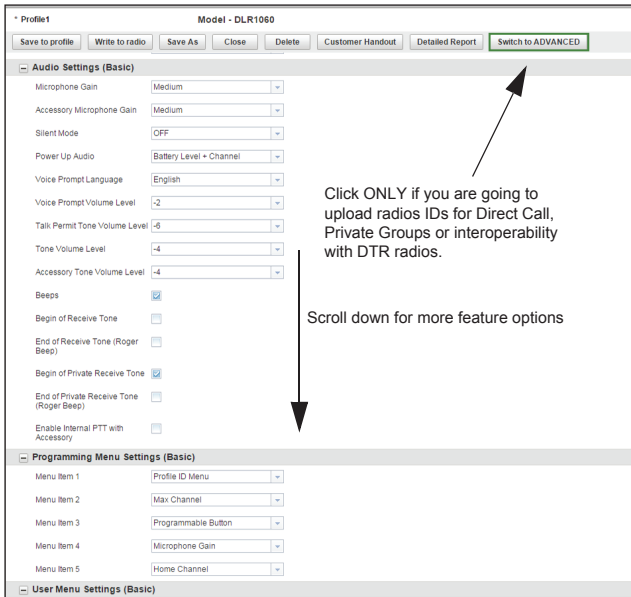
* Profile1

Model - DLR1060

Save to profile | Write to radio | Save As | Close | Delete | Customer Handout | Detailed Report | Switch to ADVANCED

Audio Settings (Basic)

| | |
|---|---|
| Microphone Gain | Medium |
| Accessory Microphone Gain | Medium |
| Silent Mode | OFF |
| Power Up Audio | Battery Level + Channel |
| Voice Prompt Language | English |
| Voice Prompt Volume Level | -2 |
| Talk Permit Tone Volume Level | -6 |
| Tone Volume Level | -4 |
| Accessory Tone Volume Level | -4 |
| Beeps | ☑ |
| Begin of Receive Tone | ☐ |
| End of Receive Tone (Roger Beep) | ☐ |
| Begin of Private Receive Tone | ☑ |
| End of Private Receive Tone (Roger Beep) | ☐ |
| Enable Internal PTT with Accessory | ☐ |

Click ONLY if you are going to upload radios IDs for Direct Call, Private Groups or interoperability with DTR radios.

Scroll down for more feature options

Programming Menu Settings (Basic)

| | |
|---|---|
| Menu Item 1 | Profile ID Menu |
| Menu Item 2 | Max Channel |
| Menu Item 3 | Programmable Button |
| Menu Item 4 | Microphone Gain |
| Menu Item 5 | Home Channel |

User Menu Settings (Basic)